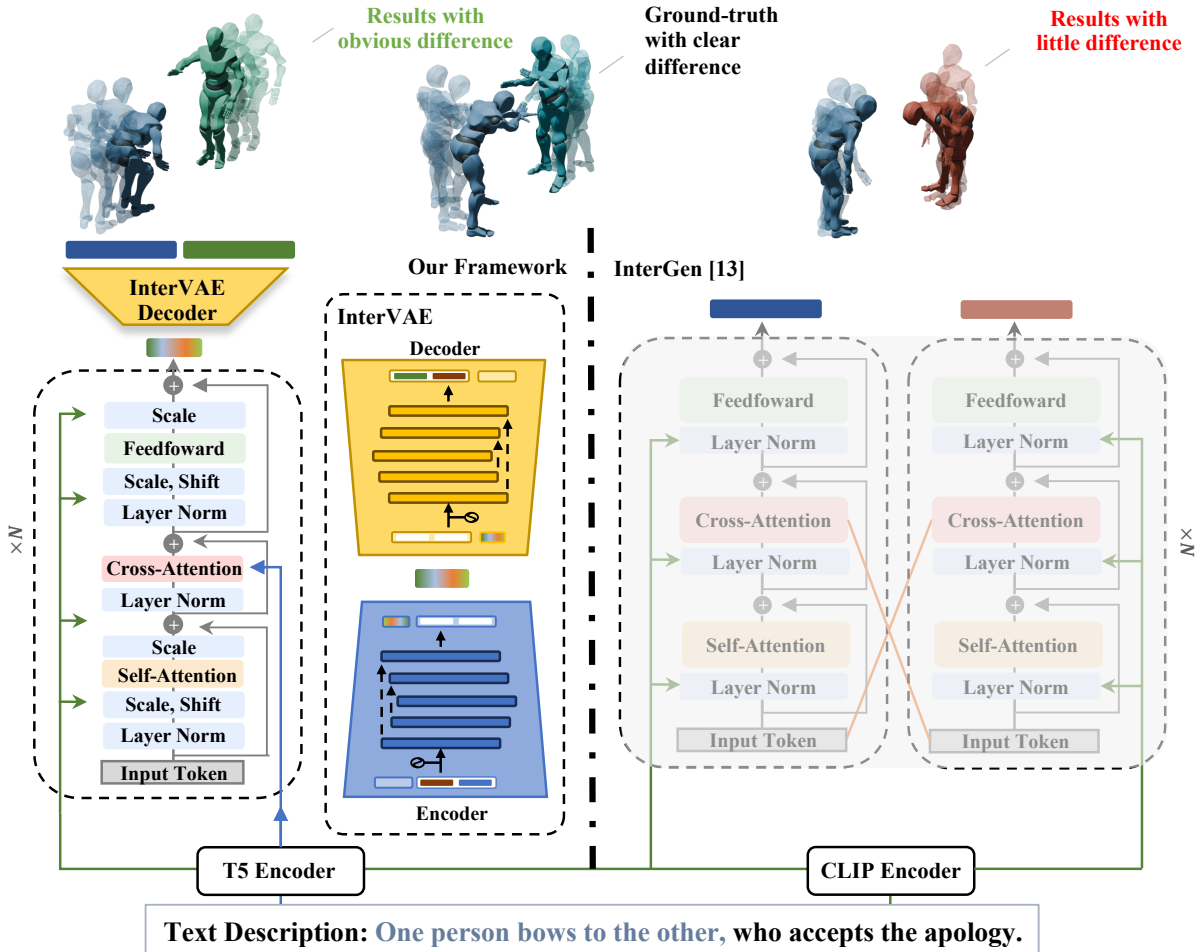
Results with obvious difference

Ground-truth with clear difference

Results with little difference

InterVAE Decoder

Our Framework

InterGen [13]

InterVAE

Decoder

Encoder

Scale
Feedfoward
Scale, Shift
Layer Norm
Cross-Attention
Layer Norm
Scale
Self-Attention
Scale, Shift
Layer Norm
Input Token

×N

Feedfoward
Layer Norm
Cross-Attention
Layer Norm
Self-Attention
Layer Norm
Input Token

Feedfoward
Layer Norm
Cross-Attention
Layer Norm
Self-Attention
Layer Norm
Input Token

N×

T5 Encoder

CLIP Encoder

Text Description: One person bows to the other, who accepts the apology.